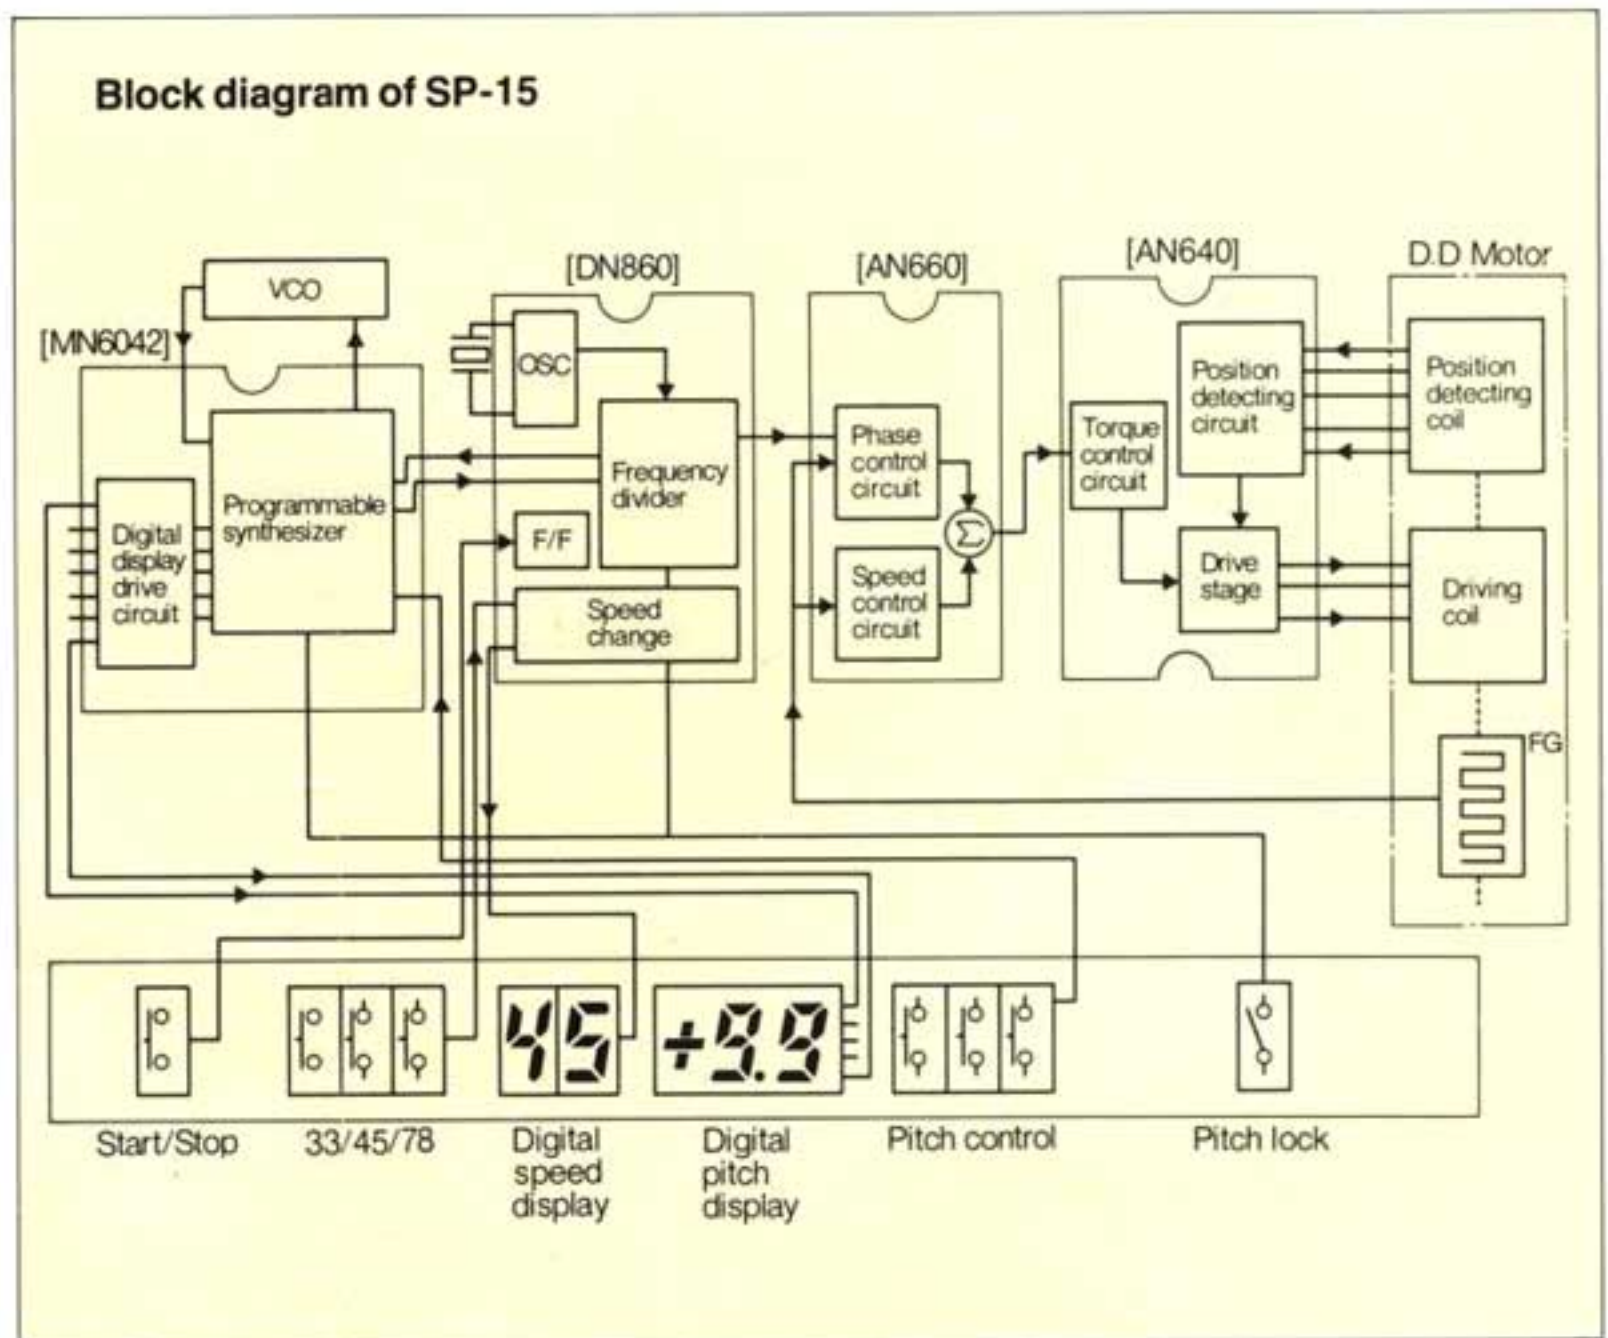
Block diagram of SP-15

VCO

[MN6042]

Digital display drive circuit

Programmable synthesizer

[DN860]

OSC

Frequency divider

F/F

Speed change

[AN660]

Phase control circuit

Speed control circuit

$\Sigma$

[AN640]

Torque control circuit

Position detecting circuit

Drive stage

D.D Motor

Position detecting coil

Driving coil

FG

45

+9.9

Start/Stop

33/45/78

Digital speed display

Digital pitch display

Pitch control

Pitch lock